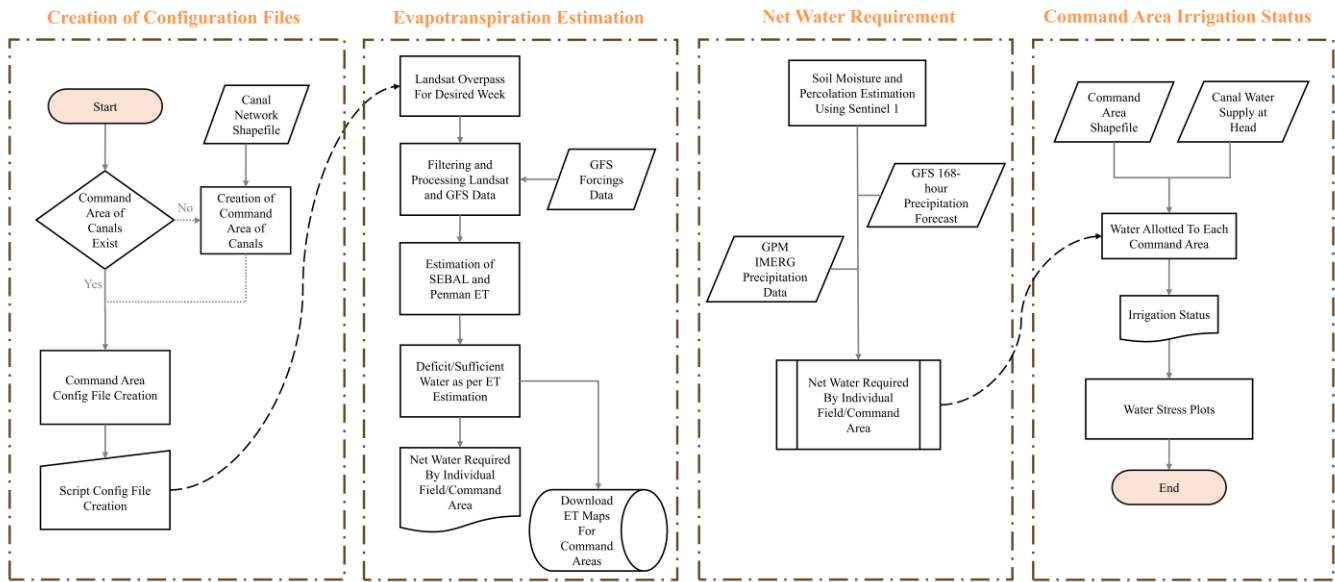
Creation of Configuration Files

Start

Canal Network Shapefile

Command Area of Canals Exist

No

Creation of Command Area of Canals

Yes

Command Area Config File Creation

Script Config File Creation

Evapotranspiration Estimation

Landsat Overpass For Desired Week

Filtering and Processing Landsat and GFS Data

GFS Forcings Data

Estimation of SEBAL and Penman ET

Deficit/Sufficient Water as per ET Estimation

Net Water Required By Individual Field/Command Area

Download ET Maps For Command Areas

Net Water Requirement

Soil Moisture and Percolation Estimation Using Sentinel 1

GFS 168-hour Precipitation Forecast

GPM IMERG Precipitation Data

Net Water Required By Individual Field/Command Area

Command Area Irrigation Status

Command Area Shapefile

Canal Water Supply at Head

Water Allotted To Each Command Area

Irrigation Status

Water Stress Plots

End